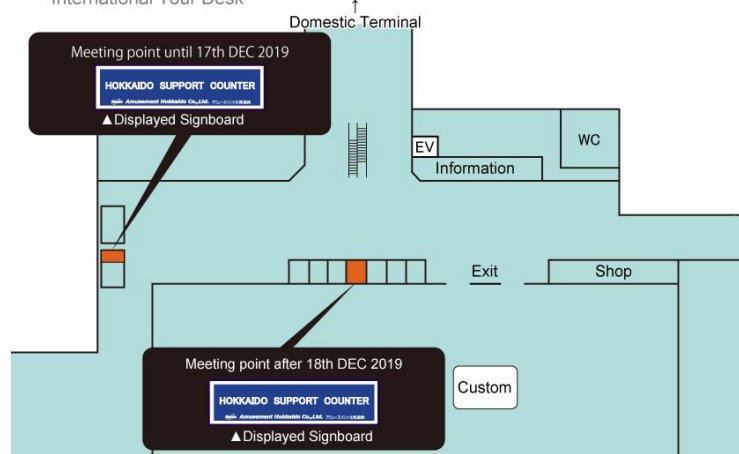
International Tour Desk

Domestic Terminal

Meeting point until 17th DEC 2019

HOKKAIDO SUPPORT COUNTER

Amusement Hokkaido Co.,Ltd. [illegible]

▲Displayed Signboard

EV

Information

WC

Exit

Shop

Meeting point after 18th DEC 2019

HOKKAIDO SUPPORT COUNTER

Amusement Hokkaido Co.,Ltd. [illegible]

▲Displayed Signboard

Custom